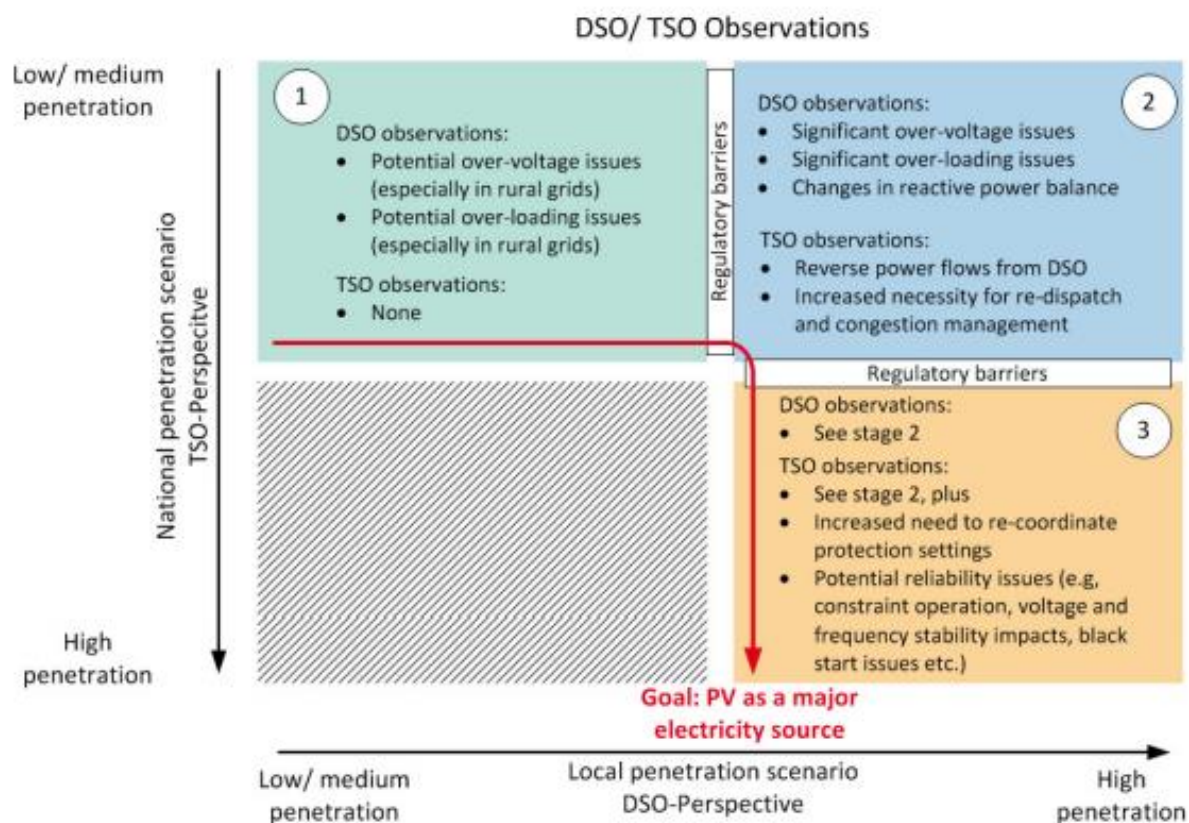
DSO/ TSO Observations

Low/ medium penetration

National penetration scenario TSO-Perspecitve

High penetration

1

DSO observations:
- Potential over-voltage issues (especially in rural grids)
- Potential over-loading issues (especially in rural grids)

TSO observations:
- None

Regulatory barriers

2

DSO observations:
- Significant over-voltage issues
- Significant over-loading issues
- Changes in reactive power balance

TSO observations:
- Reverse power flows from DSO
- Increased necessity for re-dispatch and congestion management

Regulatory barriers

3

DSO observations:
- See stage 2

TSO observations:
- See stage 2, plus
- Increased need to re-coordinate protection settings
- Potential reliability issues (e.g, constraint operation, voltage and frequency stability impacts, black start issues etc.)

Goal: PV as a major electricity source

Low/ medium penetration

Local penetration scenario DSO-Perspective

High penetration